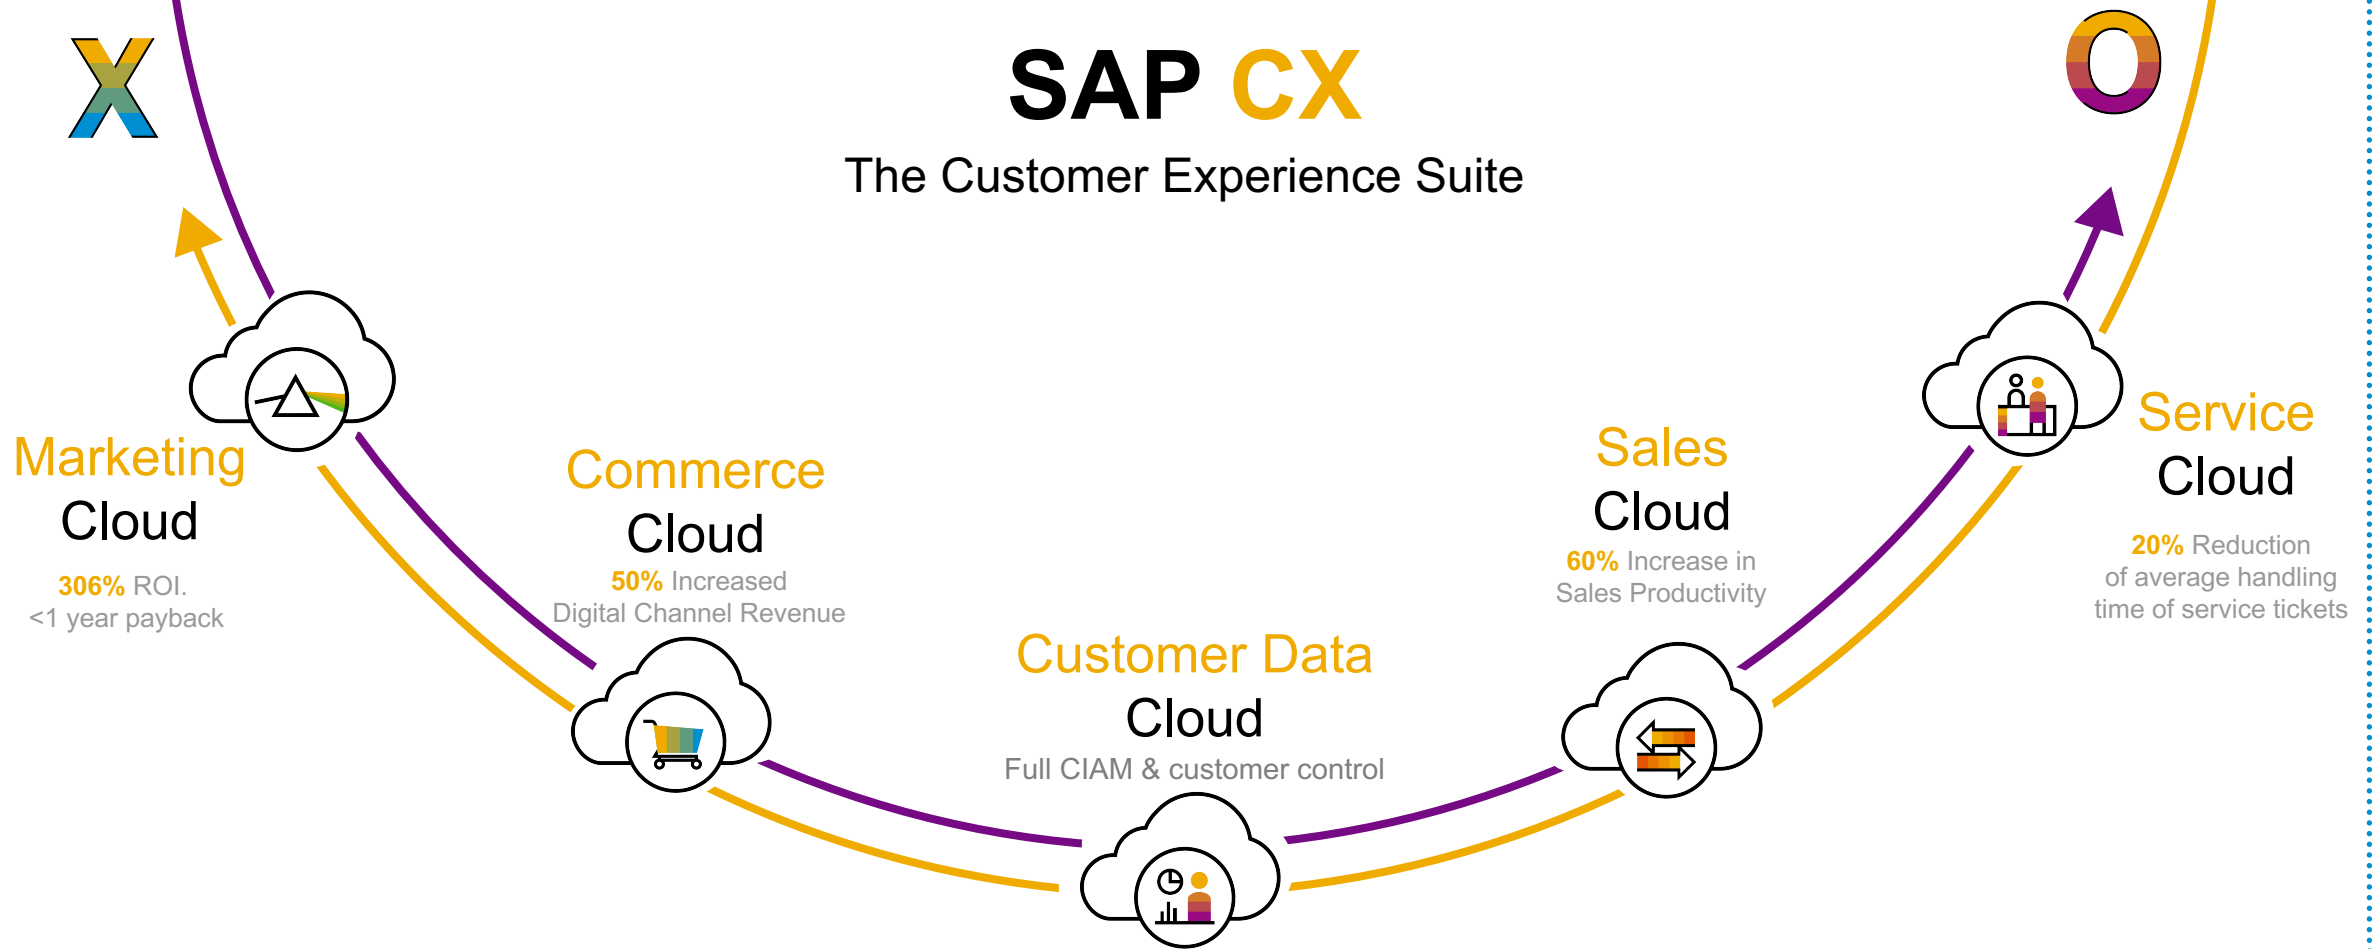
X

O

SAP CX

The Customer Experience Suite

Marketing
Cloud

306% ROI.
<1 year payback

Commerce
Cloud

50% Increased
Digital Channel Revenue

Customer Data
Cloud

Full CIAM & customer control

Sales
Cloud

60% Increase in
Sales Productivity

Service
Cloud

20% Reduction
of average handling
time of service tickets